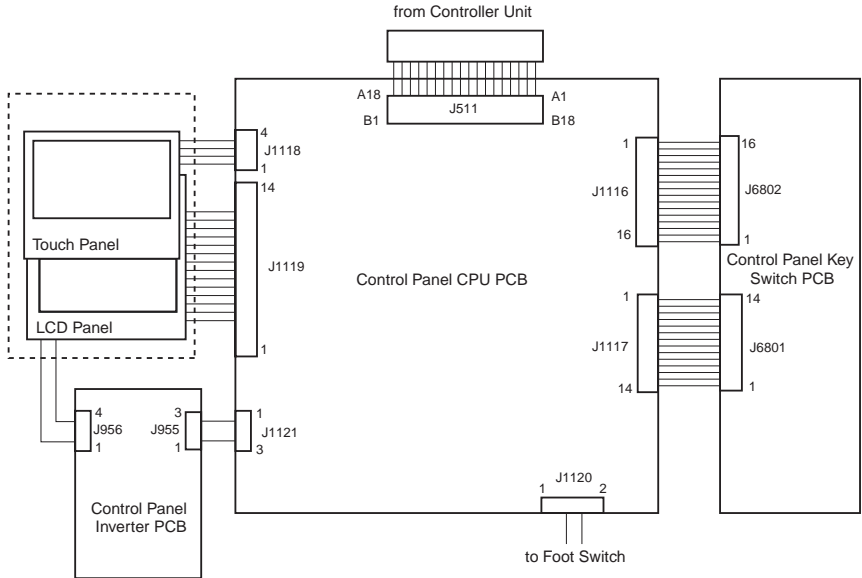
from Controller Unit

A18
J511
A1
B1
B18

4
J1118
1

14
J1119
1

Touch Panel

LCD Panel

Control Panel CPU PCB

1
J1116
16

16
J6802
1

Control Panel Key Switch PCB

1
J1117
14

14
J6801
1

4
J956
1

3
J955
1

1
J1121
3

Control Panel Inverter PCB

J1120
1
2

to Foot Switch